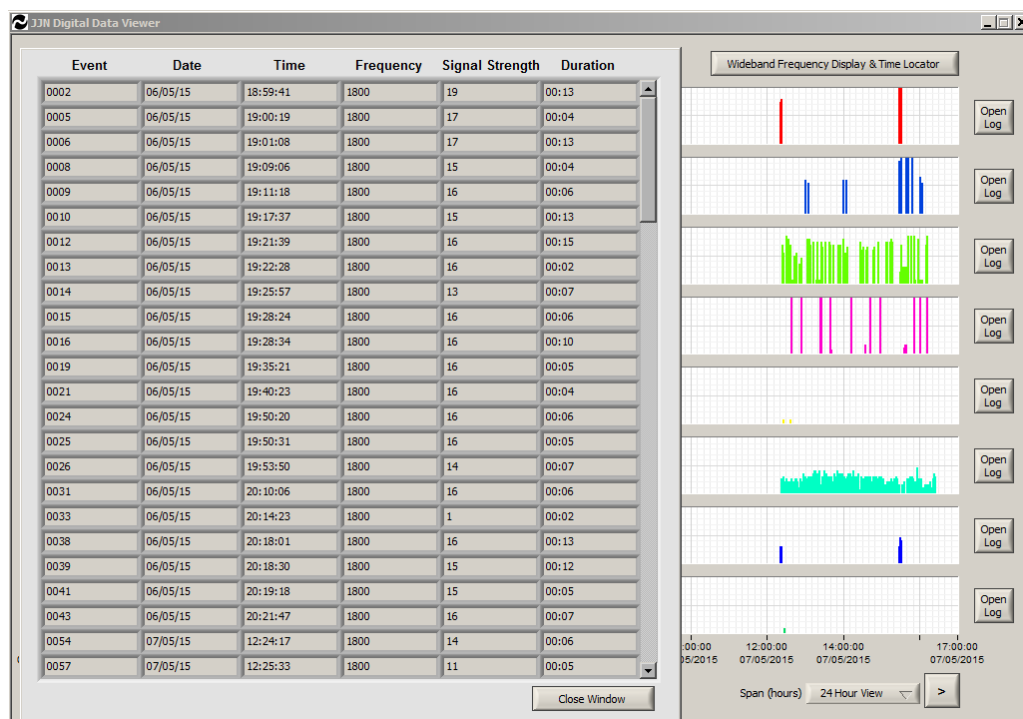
JJN Digital Data Viewer

| Event | Date | Time | Frequency | Signal Strength | Duration |
|---|---|---|---|---|---|
| 0002 | 06/05/15 | 18:59:41 | 1800 | 19 | 00:13 |
| 0005 | 06/05/15 | 19:00:19 | 1800 | 17 | 00:04 |
| 0006 | 06/05/15 | 19:01:08 | 1800 | 17 | 00:13 |
| 0008 | 06/05/15 | 19:09:06 | 1800 | 15 | 00:04 |
| 0009 | 06/05/15 | 19:11:18 | 1800 | 16 | 00:06 |
| 0010 | 06/05/15 | 19:17:37 | 1800 | 15 | 00:13 |
| 0012 | 06/05/15 | 19:21:39 | 1800 | 16 | 00:15 |
| 0013 | 06/05/15 | 19:22:28 | 1800 | 16 | 00:02 |
| 0014 | 06/05/15 | 19:25:57 | 1800 | 13 | 00:07 |
| 0015 | 06/05/15 | 19:28:24 | 1800 | 16 | 00:06 |
| 0016 | 06/05/15 | 19:28:34 | 1800 | 16 | 00:10 |
| 0019 | 06/05/15 | 19:35:21 | 1800 | 16 | 00:05 |
| 0021 | 06/05/15 | 19:40:23 | 1800 | 16 | 00:04 |
| 0024 | 06/05/15 | 19:50:20 | 1800 | 16 | 00:06 |
| 0025 | 06/05/15 | 19:50:31 | 1800 | 16 | 00:05 |
| 0026 | 06/05/15 | 19:53:50 | 1800 | 14 | 00:07 |
| 0031 | 06/05/15 | 20:10:06 | 1800 | 16 | 00:06 |
| 0033 | 06/05/15 | 20:14:23 | 1800 | 1 | 00:02 |
| 0038 | 06/05/15 | 20:18:01 | 1800 | 16 | 00:13 |
| 0039 | 06/05/15 | 20:18:30 | 1800 | 15 | 00:12 |
| 0041 | 06/05/15 | 20:19:18 | 1800 | 15 | 00:05 |
| 0043 | 06/05/15 | 20:21:47 | 1800 | 16 | 00:07 |
| 0054 | 07/05/15 | 12:24:17 | 1800 | 14 | 00:06 |
| 0057 | 07/05/15 | 12:25:33 | 1800 | 11 | 00:05 |

Close Window

Wideband Frequency Display & Time Locator

Open Log
Open Log
Open Log
Open Log
Open Log
Open Log
Open Log
Open Log

:00:00 )5/2015
12:00:00 07/05/2015
14:00:00 07/05/2015
17:00:00 07/05/2015

Span (hours) 24 Hour View >